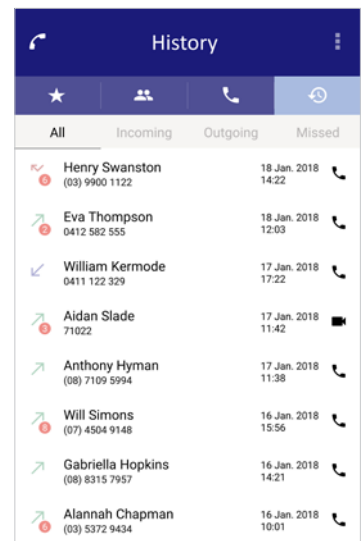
History

All Incoming Outgoing Missed

6 Henry Swanston
(03) 9900 1122
18 Jan. 2018
14:22

2 Eva Thompson
0412 582 555
18 Jan. 2018
12:03

William Kermode
0411 122 329
17 Jan. 2018
17:22

3 Aidan Slade
71022
17 Jan. 2018
11:42

Anthony Hyman
(08) 7109 5994
17 Jan. 2018
11:38

8 Will Simons
(07) 4504 9148
16 Jan. 2018
15:56

Gabriella Hopkins
(08) 8315 7957
16 Jan. 2018
14:21

6 Alannah Chapman
(03) 5372 9434
16 Jan. 2018
10:01